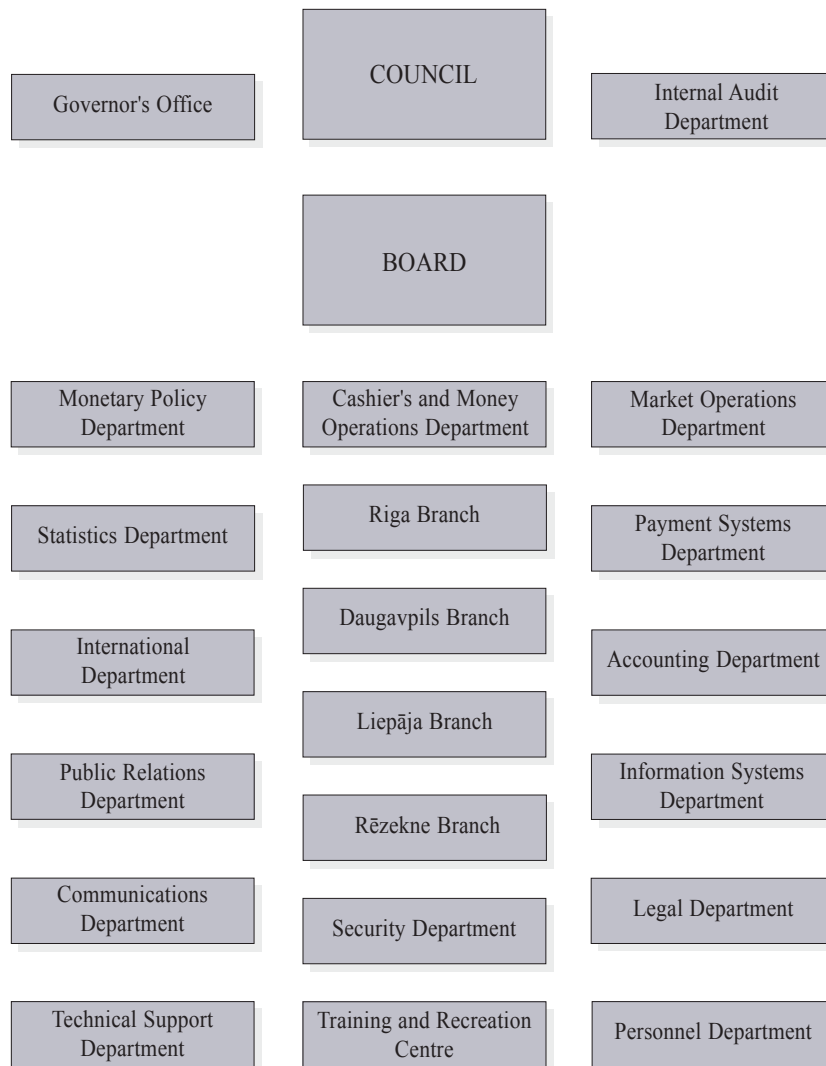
Governor's Office

COUNCIL

Internal Audit Department

BOARD

Monetary Policy Department

Cashier's and Money Operations Department

Market Operations Department

Statistics Department

Riga Branch

Payment Systems Department

International Department

Daugavpils Branch

Accounting Department

Liepāja Branch

Public Relations Department

Information Systems Department

Rēzekne Branch

Communications Department

Security Department

Legal Department

Technical Support Department

Training and Recreation Centre

Personnel Department